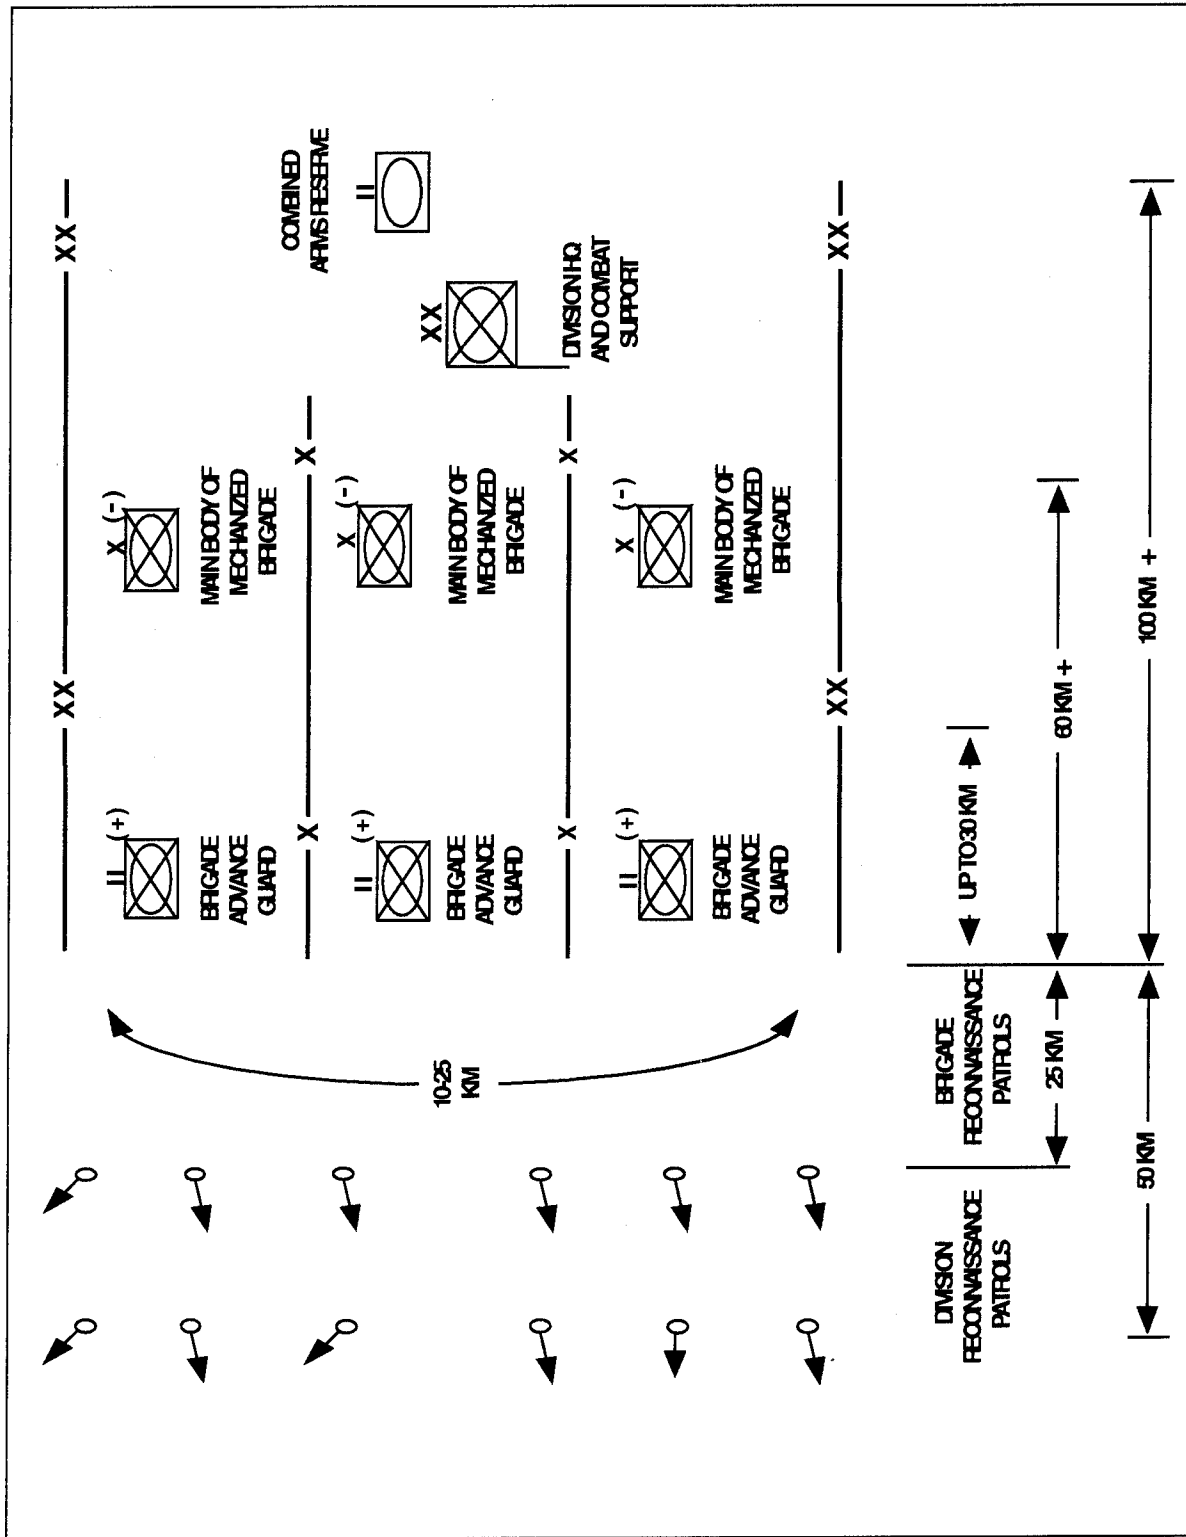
XX
XX
XX
XX
X
X
X
X

COMBINED ARMS RESERVE
II

XX
DIVISION HQ AND COMBAT SUPPORT

X (-)
MAIN BODY OF MECHANIZED BRIGADE

X (-)
MAIN BODY OF MECHANIZED BRIGADE

X (-)
MAIN BODY OF MECHANIZED BRIGADE

II (+)
BRIGADE ADVANCE GUARD

II (+)
BRIGADE ADVANCE GUARD

II (+)
BRIGADE ADVANCE GUARD

10-25 KM

DIVISION RECONNAISSANCE PATROLS

BRIGADE RECONNAISSANCE PATROLS

UP TO 30 KM

25 KM

60 KM +

50 KM

100 KM +